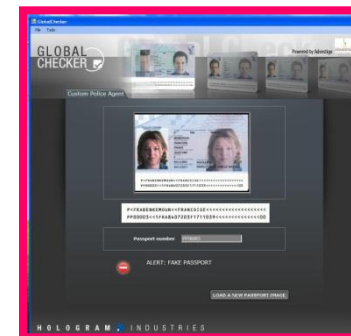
GlobalChecker
File Tools
GLOBAL CHECKER
Powered by Advantage
Custom Police Agent
P<FRADEDENIS<<RUBIN<<FRANCOISE<<<<<<<<<<<<<<<<<<
PF08003<<1FRA8407203F1711029<<<<<<<<<<<<<00
Passport number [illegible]
ALERT: FAKE PASSPORT
LOAD A NEW PASSPORT IMAGE
HOLOGRAM. INDUSTRIES